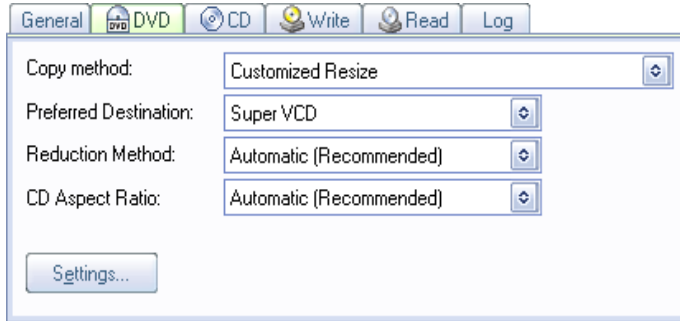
General | DVD | CD | Write | Read | Log

Copy method: Customized Resize

Preferred Destination: Super VCD

Reduction Method: Automatic (Recommended)

CD Aspect Ratio: Automatic (Recommended)

Settings...